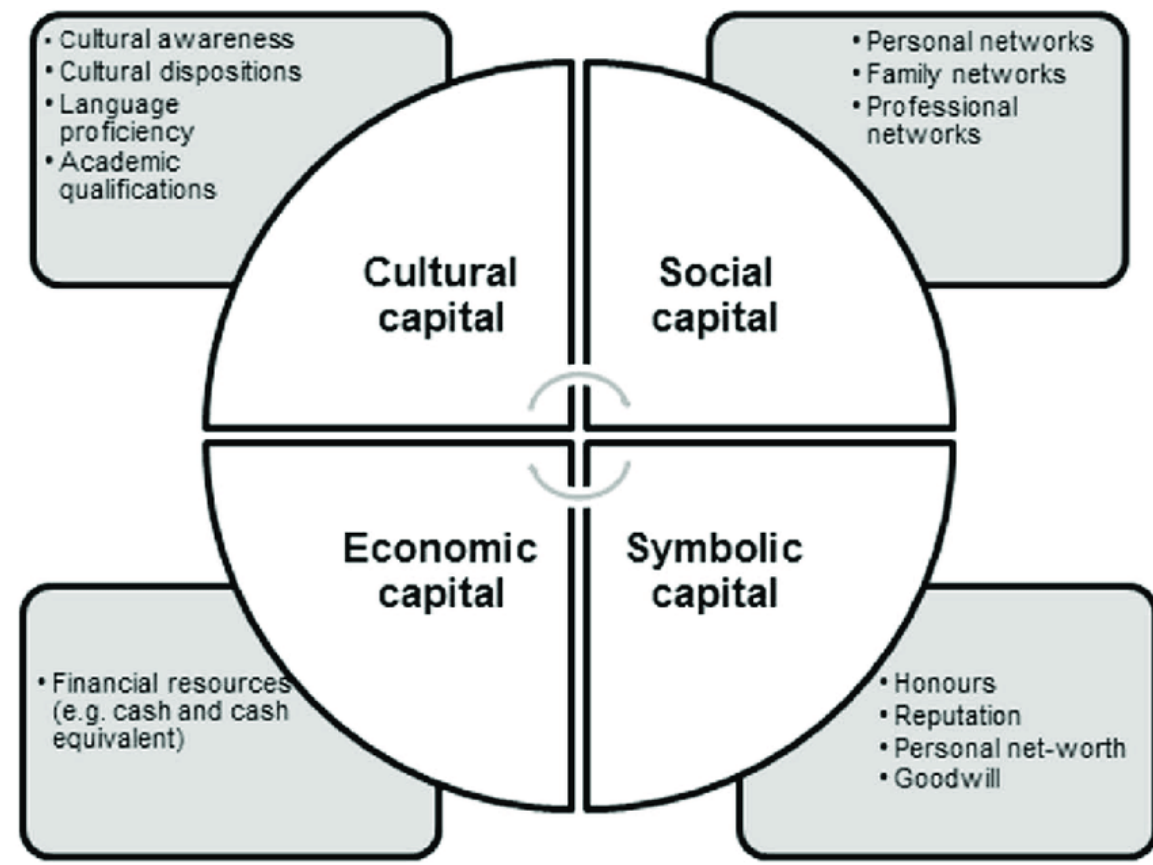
• Cultural awareness
• Cultural dispositions
• Language proficiency
• Academic qualifications

• Personal networks
• Family networks
• Professional networks

Cultural capital

Social capital

Economic capital

Symbolic capital

• Financial resources (e.g. cash and cash equivalent)

• Honours
• Reputation
• Personal net-worth
• Goodwill